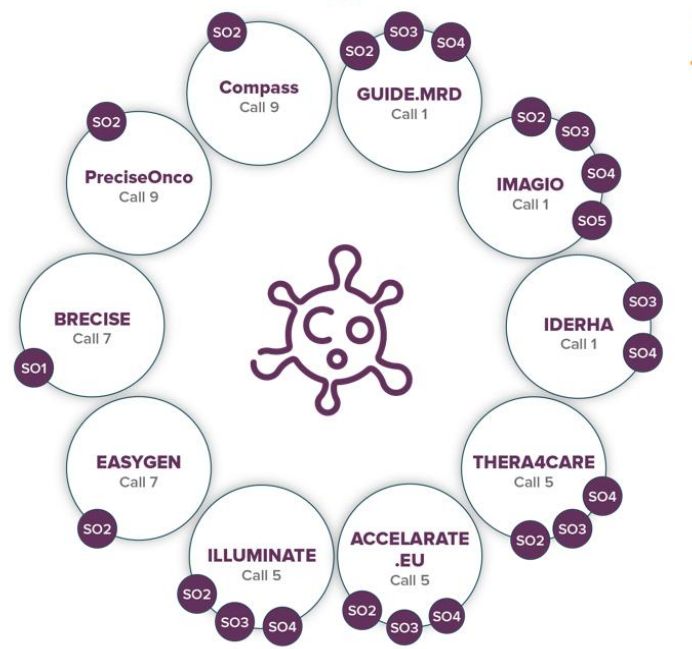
SO2
Compass
Call 9

SO2 SO3 SO4
GUIDE.MRD
Call 1

SO2 SO3 SO4 SO5
IMAGIO
Call 1

SO3 SO4
IDERHA
Call 1

THERA4CARE
Call 5
SO4 SO3 SO2

ACCELARATE .EU
Call 5
SO2 SO3 SO4

ILLUMINATE
Call 5
SO2 SO3 SO4

EASYGEN
Call 7
SO2

BRECISE
Call 7
SO1

SO2
PreciseOnco
Call 9